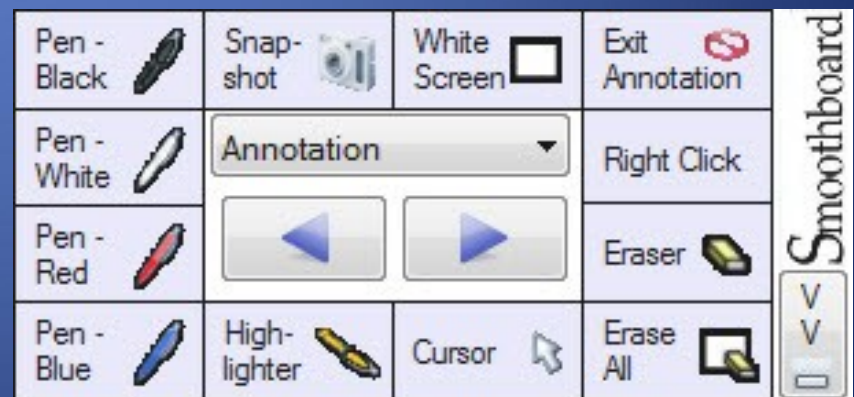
| Pen - Black | Snap-shot | White Screen | Exit Annotation |
|---|---|---|---|
| Pen - White | Annotation | | Right Click |
| Pen - Red | | | Eraser |
| Pen - Blue | High-lighter | Cursor | Erase All |

Smoothboard

V
V